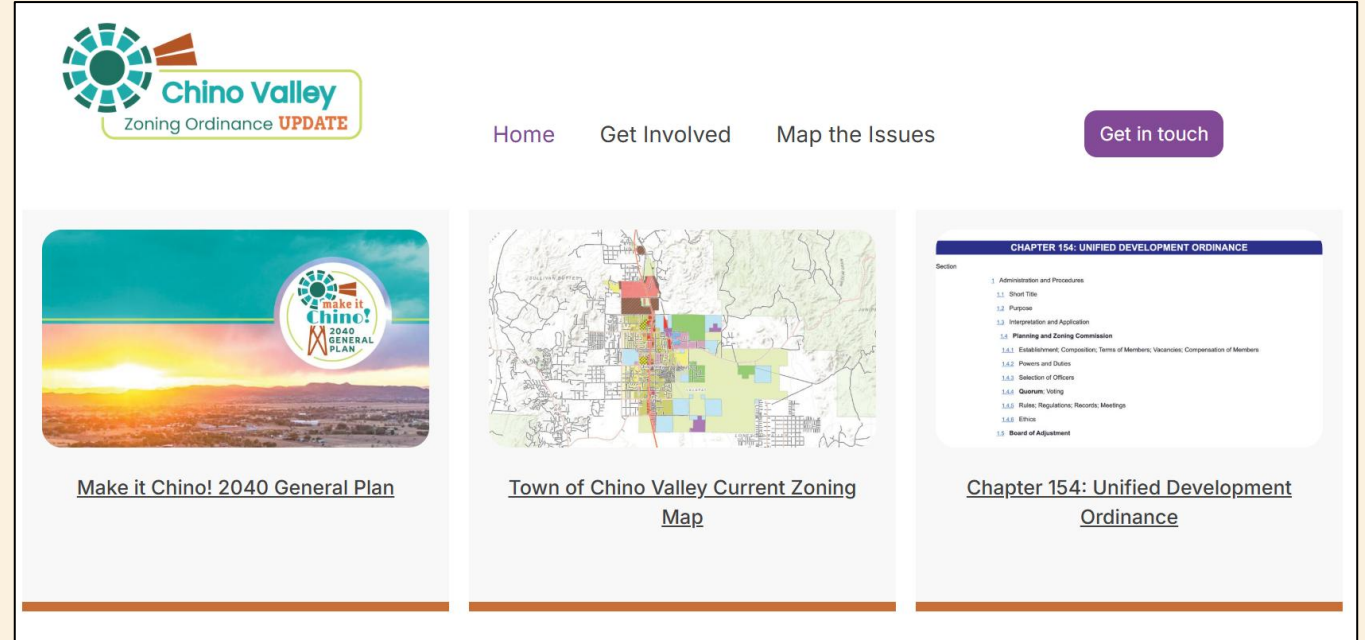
Chino Valley
Zoning Ordinance UPDATE

Home Get Involved Map the Issues Get in touch

make it Chino! 2040 GENERAL PLAN

CHAPTER 154: UNIFIED DEVELOPMENT ORDINANCE

Section

1 Administration and Procedures

1.1 Short Title

1.2 Purpose

1.3 Interpretation and Application

1.4 Planning and Zoning Commission

1.4.1 Establishment; Composition; Terms of Members; Vacancies; Compensation of Members

1.4.2 Powers and Duties

1.4.3 Selection of Officers

1.4.4 Quorum; Voting

1.4.5 Rules; Regulations; Records; Meetings

1.4.6 Ethics

1.5 Board of Adjustment

Make it Chino! 2040 General Plan

Town of Chino Valley Current Zoning Map

Chapter 154: Unified Development Ordinance